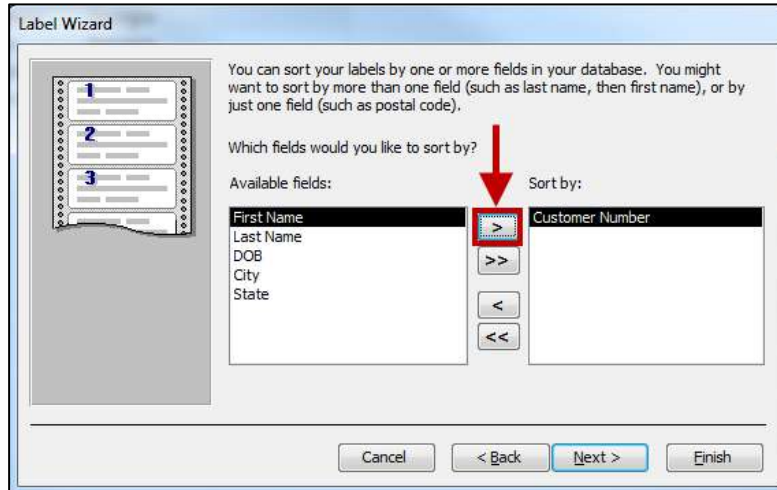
Label Wizard

1
2
3

You can sort your labels by one or more fields in your database. You might want to sort by more than one field (such as last name, then first name), or by just one field (such as postal code).

Which fields would you like to sort by?

Available fields:

First Name
Last Name
DOB
City
State

>
>>
<
<<

Sort by:

Customer Number

Cancel
< Back
Next >
Finish